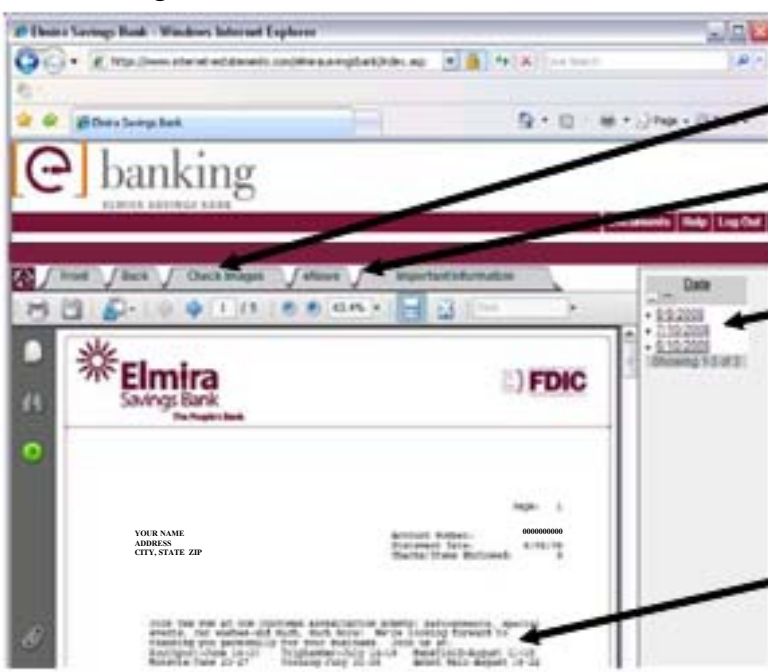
Elmira Savings Bank - Windows Internet Explorer

https://www.internetwebstatements.com/elmirasavingsbank/index.asp

Live Search

Elmira Savings Bank

Page

[e] banking

ELMIRA SAVINGS BANK

Documents | Help | Log Out

Front | Back | Check Images | eNotes | Important Information

1 / 5

63.4%

Date

8.9.2008
7.10.2008
6.10.2008
Showing 1-3 of 3

Elmira Savings Bank
The People's Bank

FDIC

Page: 1

YOUR NAME
ADDRESS
CITY, STATE ZIP

Account Number: 0000000000
Statement Date: 8/08/08
Checks/Items Enclosed: 0

JOIN THE FUN AT OUR CUSTOMER APPRECIATION EVENTS! Refreshments, special events, car washes and much, much more! We're looking forward to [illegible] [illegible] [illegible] for your business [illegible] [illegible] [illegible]
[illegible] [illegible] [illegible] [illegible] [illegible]
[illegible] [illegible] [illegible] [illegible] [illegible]